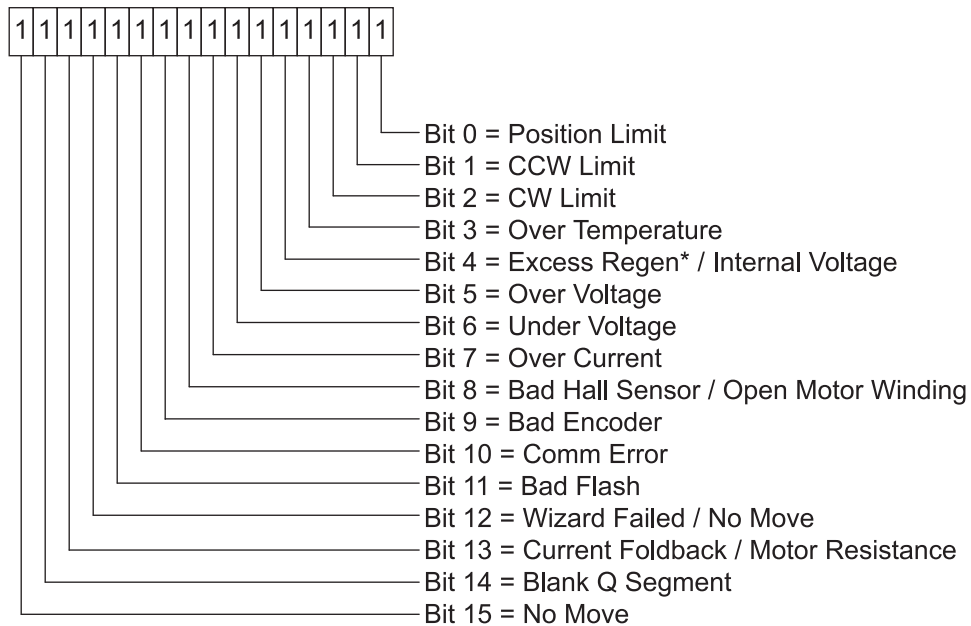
| 1 | 1 | 1 | 1 | 1 | 1 | 1 | 1 | 1 | 1 | 1 | 1 | 1 | 1 | 1 | 1 |
|---|---|---|---|---|---|---|---|---|---|---|---|---|---|---|---|

Bit 0 = Position Limit
Bit 1 = CCW Limit
Bit 2 = CW Limit
Bit 3 = Over Temperature
Bit 4 = Excess Regen* / Internal Voltage
Bit 5 = Over Voltage
Bit 6 = Under Voltage
Bit 7 = Over Current
Bit 8 = Bad Hall Sensor / Open Motor Winding
Bit 9 = Bad Encoder
Bit 10 = Comm Error
Bit 11 = Bad Flash
Bit 12 = Wizard Failed / No Move
Bit 13 = Current Foldback / Motor Resistance
Bit 14 = Blank Q Segment
Bit 15 = No Move